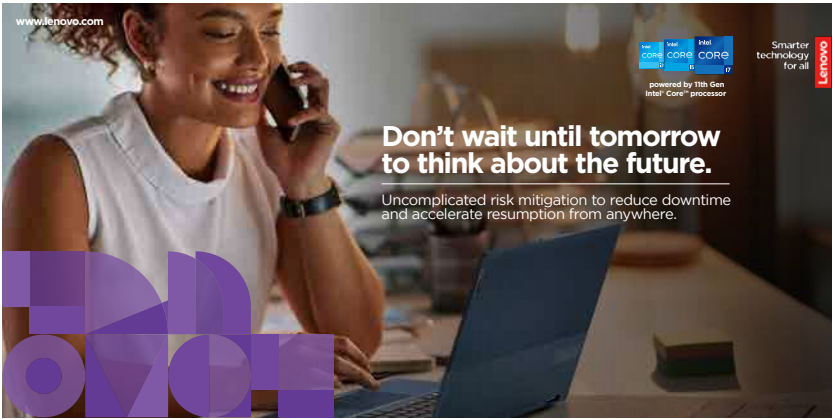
www.lenovo.com

intel CORE i5 intel CORE i5 intel CORE i7

powered by 11th Gen Intel® Core™ processor

Smarter technology for all

Lenovo

Don't wait until tomorrow to think about the future.

Uncomplicated risk mitigation to reduce downtime and accelerate resumption from anywhere.